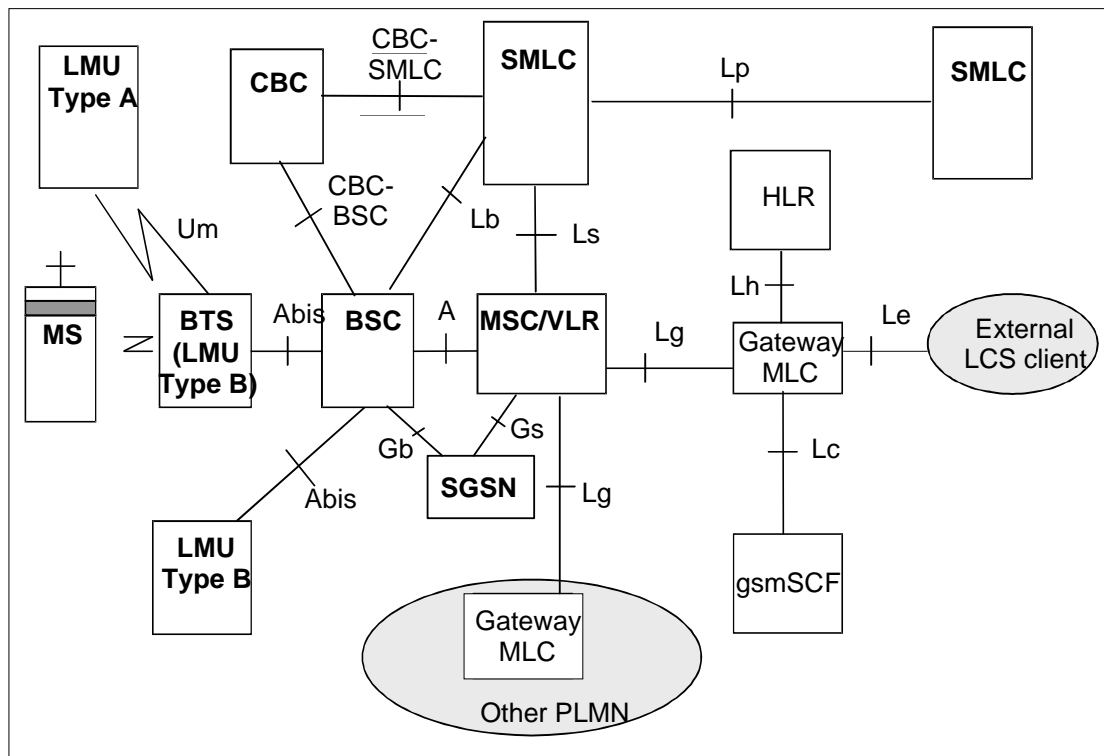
LMU Type A

CBC

CBC-SMLC

SMLC

Lp

SMLC

HLR

CBC-BSC

Lb

Um

Ls

Lh

MS

BTS (LMU Type B)

Abis

BSC

A

MSC/VLR

Lg

Gateway MLC

Le

External LCS client

Gb

Gs

SGSN

Lg

Lc

Abis

LMU Type B

gsmSCF

Gateway MLC

Other PLMN